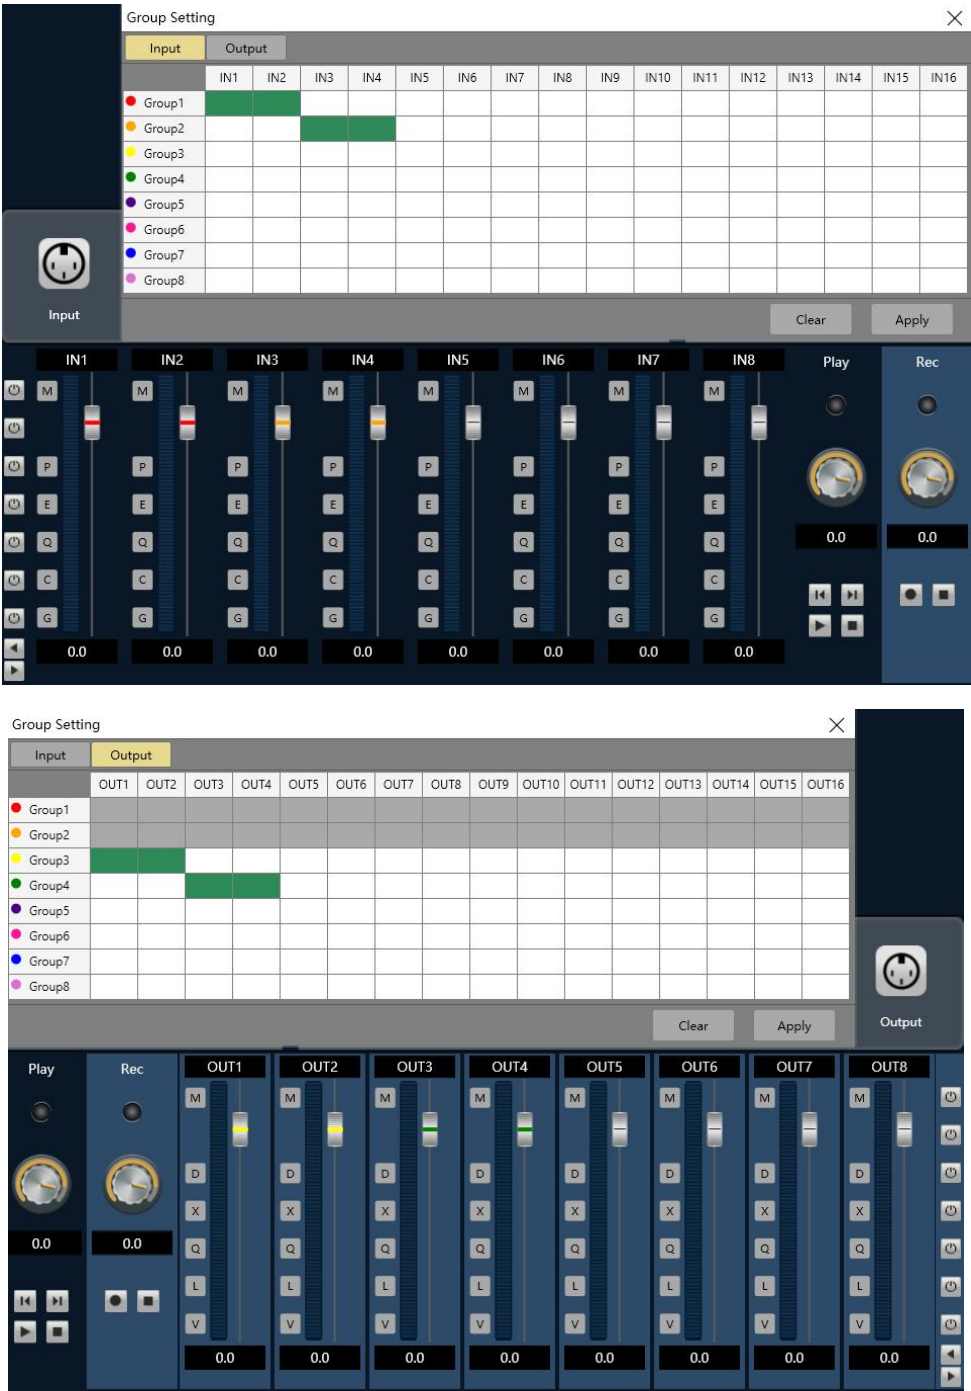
Group Setting

Input Output

| | IN1 | IN2 | IN3 | IN4 | IN5 | IN6 | IN7 | IN8 | IN9 | IN10 | IN11 | IN12 | IN13 | IN14 | IN15 | IN16 |
|---|---|---|---|---|---|---|---|---|---|---|---|---|---|---|---|---|
| Group1 | | | | | | | | | | | | | | | | |
| Group2 | | | | | | | | | | | | | | | | |
| Group3 | | | | | | | | | | | | | | | | |
| Group4 | | | | | | | | | | | | | | | | |
| Group5 | | | | | | | | | | | | | | | | |
| Group6 | | | | | | | | | | | | | | | | |
| Group7 | | | | | | | | | | | | | | | | |
| Group8 | | | | | | | | | | | | | | | | |

Input

Clear Apply

IN1 IN2 IN3 IN4 IN5 IN6 IN7 IN8 Play Rec

M P E Q C G (×8)

0.0 0.0 0.0 0.0 0.0 0.0 0.0 0.0 0.0 0.0

Group Setting

Input Output

| | OUT1 | OUT2 | OUT3 | OUT4 | OUT5 | OUT6 | OUT7 | OUT8 | OUT9 | OUT10 | OUT11 | OUT12 | OUT13 | OUT14 | OUT15 | OUT16 |
|---|---|---|---|---|---|---|---|---|---|---|---|---|---|---|---|---|
| Group1 | | | | | | | | | | | | | | | | |
| Group2 | | | | | | | | | | | | | | | | |
| Group3 | | | | | | | | | | | | | | | | |
| Group4 | | | | | | | | | | | | | | | | |
| Group5 | | | | | | | | | | | | | | | | |
| Group6 | | | | | | | | | | | | | | | | |
| Group7 | | | | | | | | | | | | | | | | |
| Group8 | | | | | | | | | | | | | | | | |

Clear Apply

Output

Play Rec OUT1 OUT2 OUT3 OUT4 OUT5 OUT6 OUT7 OUT8

M D X Q L V (×8)

0.0 0.0 0.0 0.0 0.0 0.0 0.0 0.0 0.0 0.0